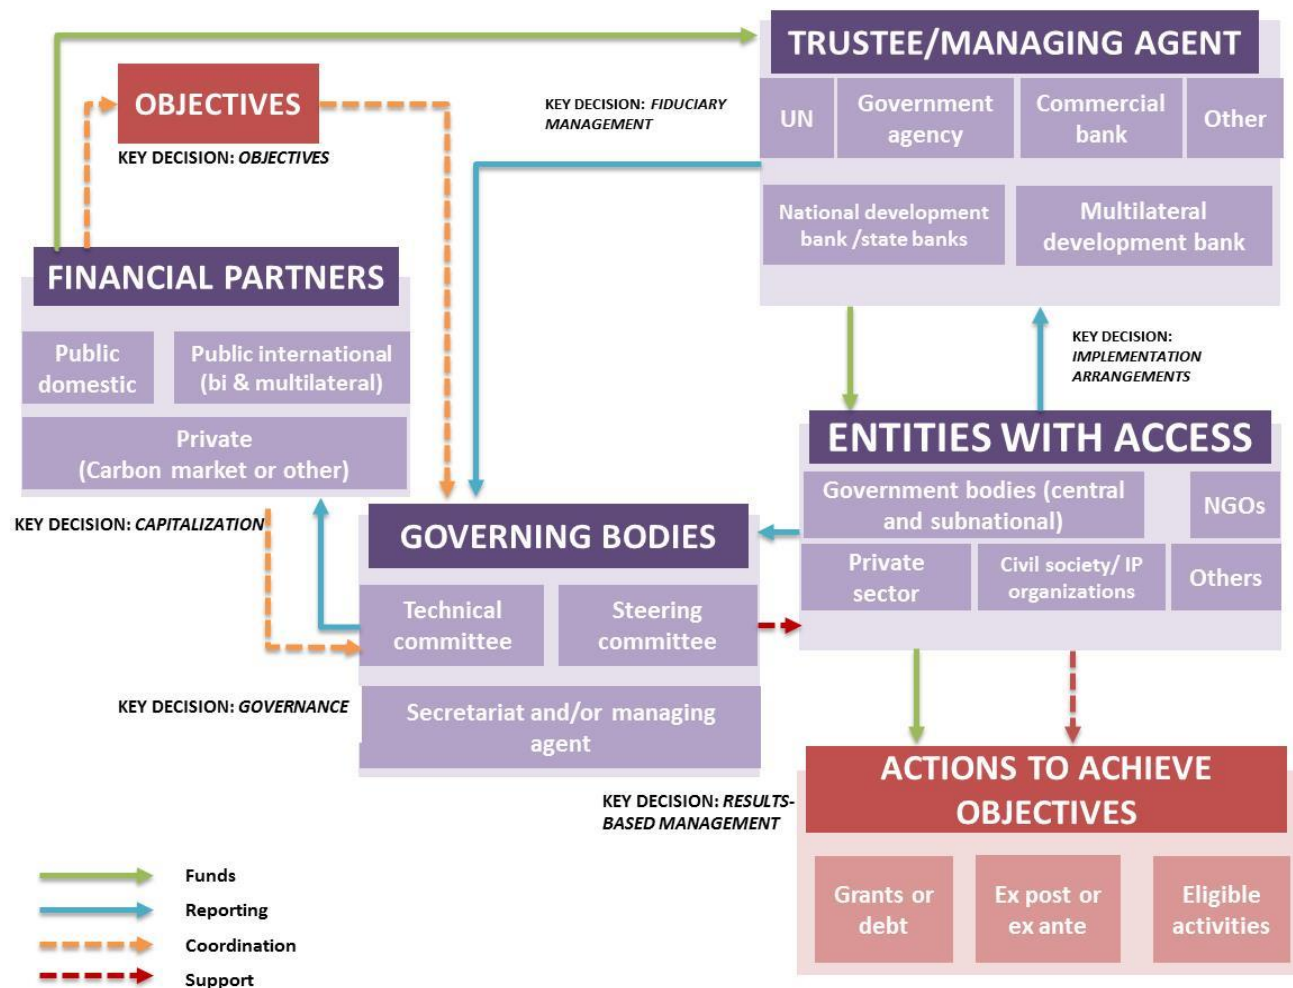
OBJECTIVES
KEY DECISION: *OBJECTIVES*

KEY DECISION: *FIDUCIARY MANAGEMENT*

TRUSTEE/MANAGING AGENT
UN
Government agency
Commercial bank
Other
National development bank /state banks
Multilateral development bank

FINANCIAL PARTNERS
Public domestic
Public international (bi & multilateral)
Private (Carbon market or other)

KEY DECISION: *IMPLEMENTATION ARRANGEMENTS*

ENTITIES WITH ACCESS
Government bodies (central and subnational)
NGOs
Private sector
Civil society/ IP organizations
Others

KEY DECISION: *CAPITALIZATION*

GOVERNING BODIES
Technical committee
Steering committee
Secretariat and/or managing agent

KEY DECISION: *GOVERNANCE*

KEY DECISION: *RESULTS-BASED MANAGEMENT*

ACTIONS TO ACHIEVE OBJECTIVES
Grants or debt
Ex post or ex ante
Eligible activities

Funds
Reporting
Coordination
Support